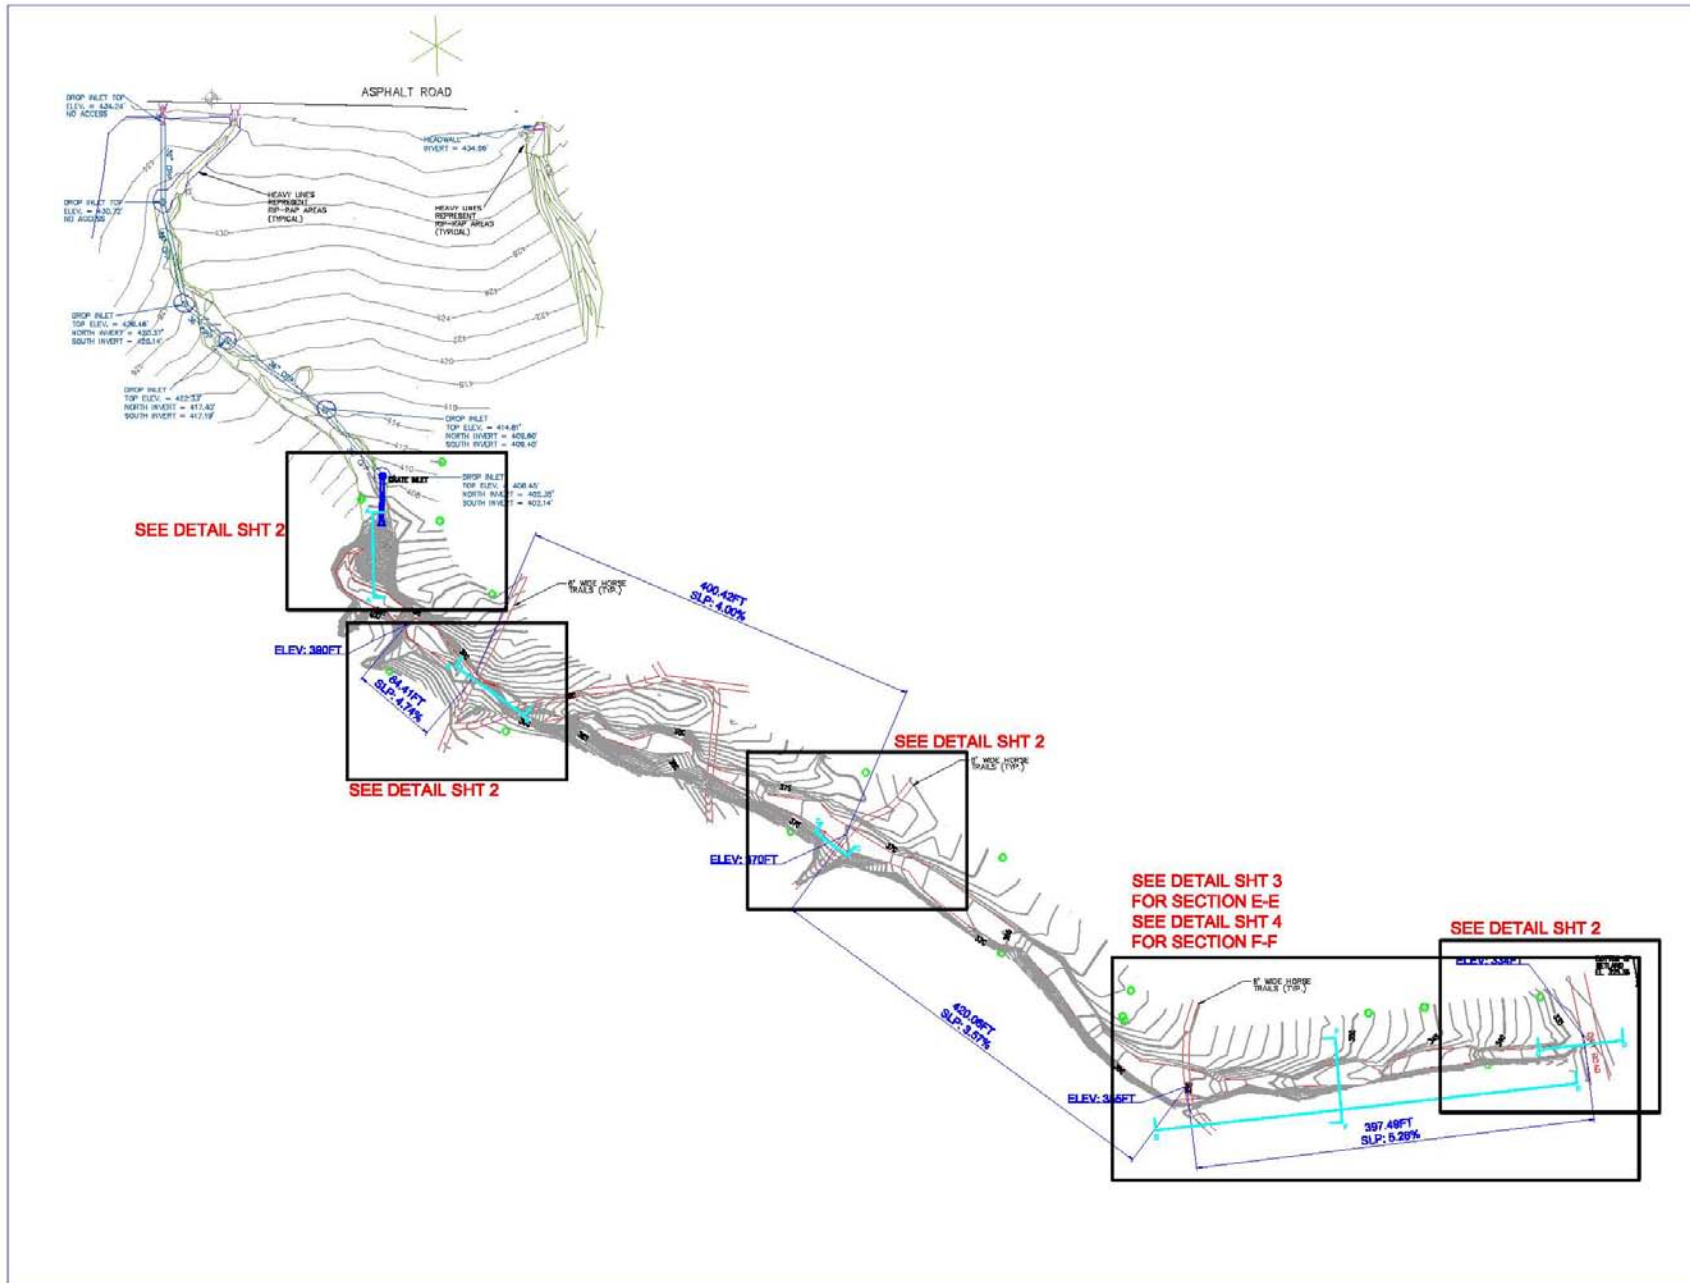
ASPHALT ROAD

DROP INLET TOP
ELEV. = 434.24'
NO ACCESS

HEADWALL
INVERT = 434.06'

HEAVY LINES
REPRESENT
RIP-RAP AREAS
(TYPICAL)

HEAVY LINES
REPRESENT
RIP-RAP AREAS
(TYPICAL)

DROP INLET TOP
ELEV. = 430.72'
NO ACCESS

DROP INLET
TOP ELEV. = 426.48'
NORTH INVERT = 420.37'
SOUTH INVERT = 420.14'

DROP INLET
TOP ELEV. = 422.33'
NORTH INVERT = 417.42'
SOUTH INVERT = 417.19'

DROP INLET
TOP ELEV. = 414.61'
NORTH INVERT = 409.60'
SOUTH INVERT = 409.40'

GRATE INLET

DROP INLET
TOP ELEV. = 408.45'
NORTH INVERT = 402.38'
SOUTH INVERT = 402.14'

SEE DETAIL SHT 2

8' WIDE HORSE
TRAILS (TYP.)

400.42FT
SLP: 4.00%

ELEV: 380FT

84.41FT
SLP: 4.74%

SEE DETAIL SHT 2

SEE DETAIL SHT 2

8' WIDE HORSE
TRAILS (TYP.)

ELEV: 370FT

SEE DETAIL SHT 3
FOR SECTION E-E
SEE DETAIL SHT 4
FOR SECTION F-F

SEE DETAIL SHT 2

ELEV: 334FT

8' WIDE HORSE
TRAILS (TYP.)

420.06FT
SLP: 3.57%

ELEV: 3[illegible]5FT

397.49FT
SLP: 5.26%